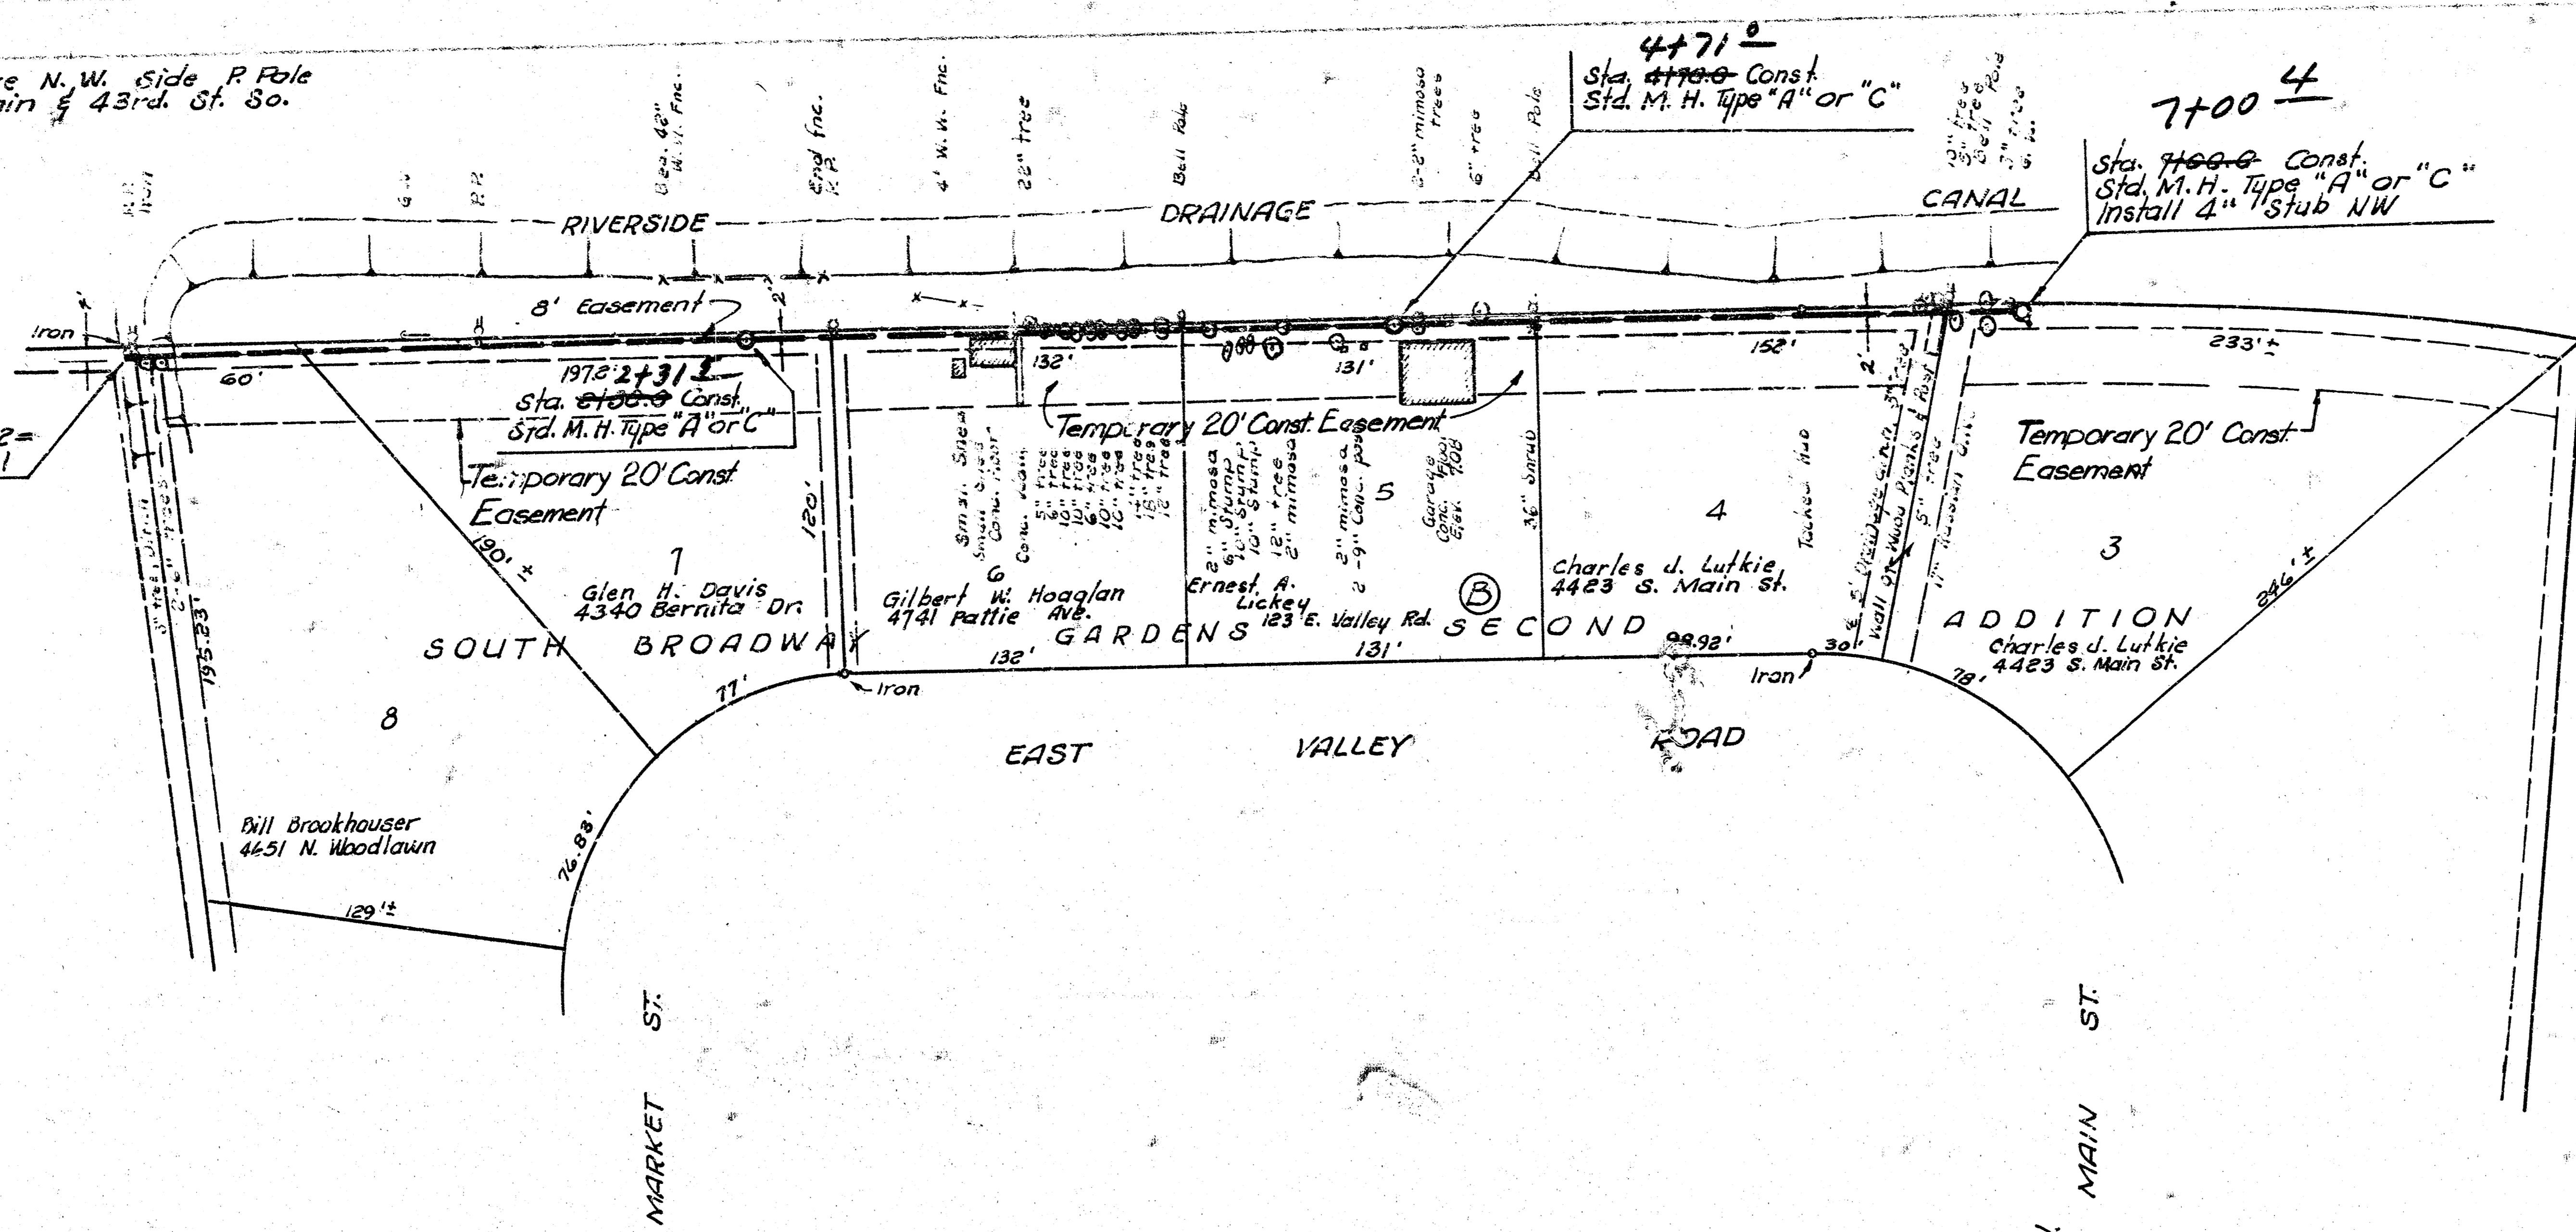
re N. W. Side P. Pole
ain & 43rd. St. So.

4+71.0
Sta. ~~4+70.0~~ Const.
Std. M. H. Type "A" or "C"

7+00 4
Sta. ~~7+00.0~~ Const.
Std. M. H. Type "A" or "C"
Install 4" Stub NW

Beg. 42" W.W. Fnc.
End fnc.
R.P.
4' W. W. Fnc.
22" tree
Bell Pole
3-2" mimosa Trees
6" tree
Bell Pole

RIVERSIDE DRAINAGE CANAL

8' Easement
Iron
60'
2'
1978 2+31.5
Sta. ~~2+30.0~~ Const.
Std. M. H. Type "A" or "C"
132'
131'
152'
233' ±
2'

Temporary 20' Const. Easement
Temporary 20' Const. Easement
Temporary 20' Const. Easement

120'
190' ±
195.23'

1
Glen H. Davis
4340 Bernita Dr.

6
Gilbert W. Hoaglan
4741 Pattie Ave.

2" mimosa
6" Stump
10" Stump
12" tree
2" mimosa
2" mimosa
2-9" Conc. post
Garage Conc. Floor
5
Ernest A. Lickey
123 E. Valley Rd.
36" Shrub
(B)

4
Charles J. Lutkie
4423 S. Main St.
Tacked Hub

3
Charles J. Lutkie
4423 S. Main St.
246' ±

SOUTH BROADWAY GARDENS SECOND ADDITION

132'
131'
98.92'
30'
77'
Iron
Iron
78'

8
Bill Brookhauser
4651 N. Woodlawn
76.83'
129' ±

EAST VALLEY ROAD

MARKET ST.

MAIN ST.